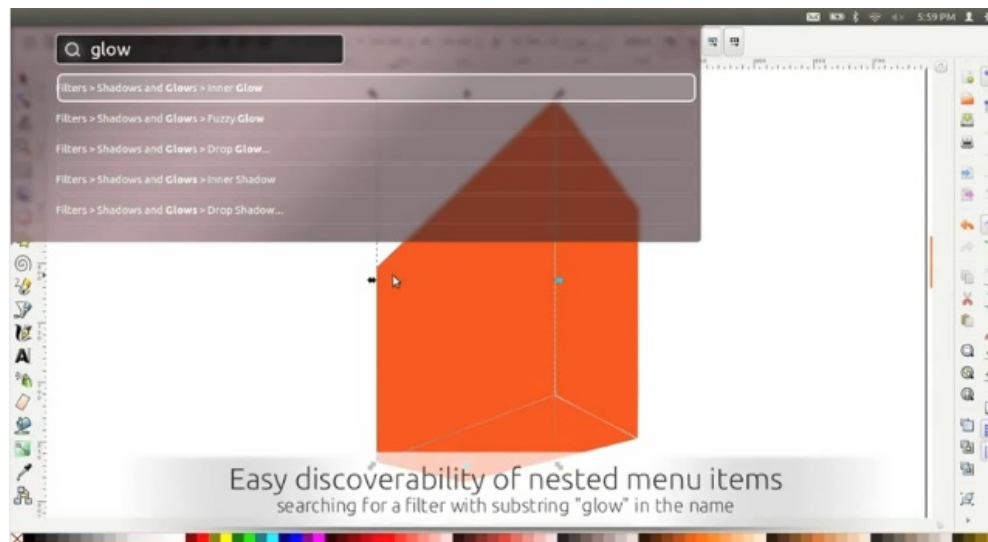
5:59 PM

glow

Filters > Shadows and Glows > Inner Glow

Filters > Shadows and Glows > Fuzzy Glow

Filters > Shadows and Glows > Drop Glow...

Filters > Shadows and Glows > Inner Shadow

Filters > Shadows and Glows > Drop Shadow...

Easy discoverability of nested menu items

searching for a filter with substring "glow" in the name